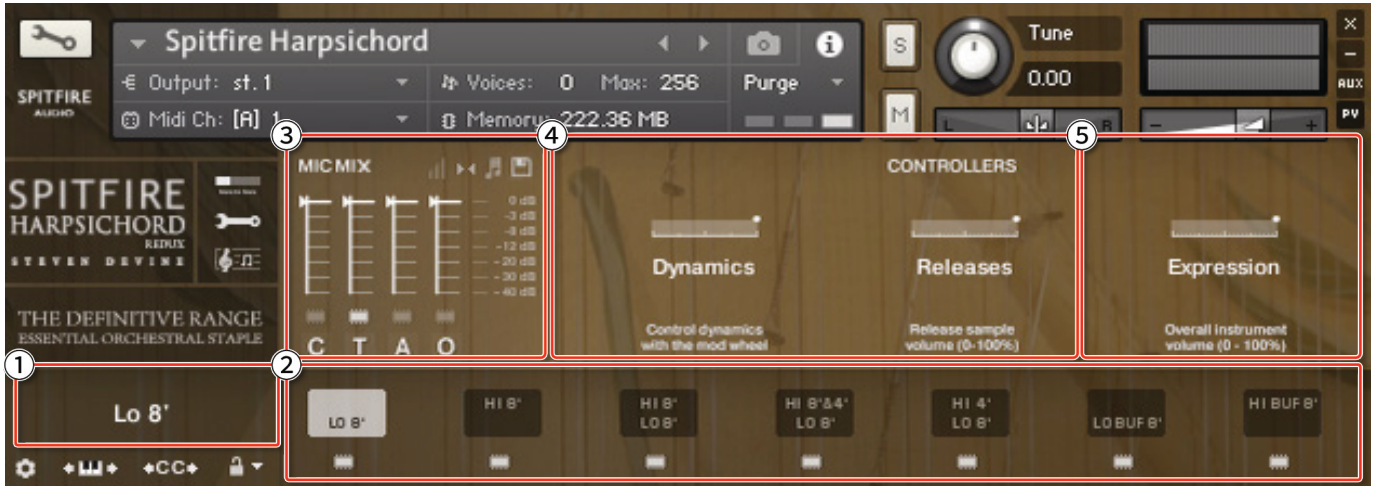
Spitfire Harpsichord

€ Output: st.1

Voices: 0 Max: 256

Purge

Midi Ch: [A] 1

Memory: 222.36 MB

S

M

Tune

0.00

L

R

AUX

PV

SPITFIRE AUDIO

SPITFIRE HARPSICHORD REDUX STEVEN DEVINE

THE DEFINITIVE RANGE ESSENTIAL ORCHESTRAL STAPLE

3

MIC MIX

0 dB
-3 dB
-6 dB
-12 dB
-20 dB
-30 dB
-40 dB

C T A O

4

CONTROLLERS

Dynamics

Control dynamics with the mod wheel

Releases

Release sample volume (0-100%)

5

Expression

Overall instrument volume (0 - 100%)

1

Lo 8'

2

LO 8'

HI 8'

HI 8' LO 8'

HI 8'&4' LO 8'

HI 4' LO 8'

LO BUF 8'

HI BUF 8'

CC